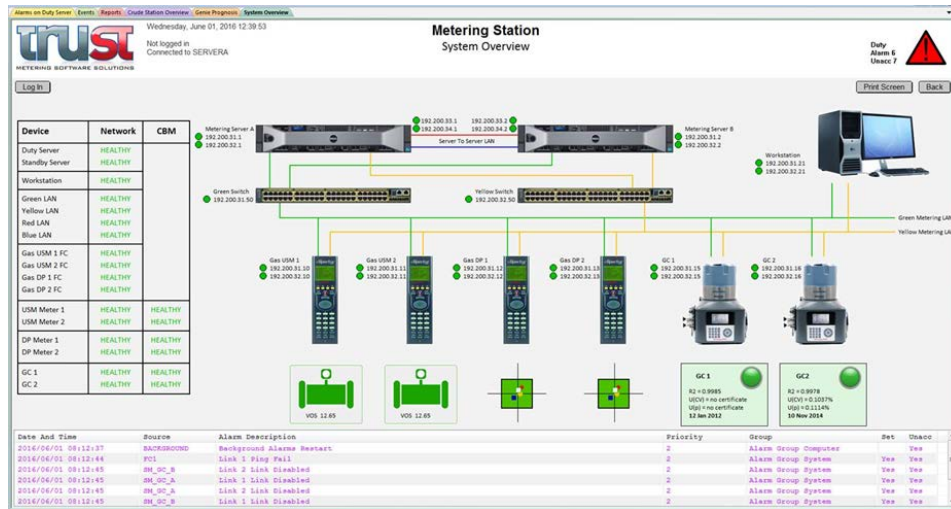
Alarms on Duty Server | Events | Reports | Crude Station Overview | Genie Prognosis | System Overview

trust
METERING SOFTWARE SOLUTIONS

Wednesday, June 01, 2016 12:39:53

Not logged in
Connected to SERVERA

Metering Station
System Overview

Duty
Alarm 6
Unacc 7

Log In

Print Screen | Back

| Device | Network | CBM |
|---|---|---|
| Duty Server | HEALTHY | |
| Standby Server | HEALTHY | |
| Workstation | HEALTHY | |
| Green LAN | HEALTHY | |
| Yellow LAN | HEALTHY | |
| Red LAN | HEALTHY | |
| Blue LAN | HEALTHY | |
| Gas USM 1 FC | HEALTHY | |
| Gas USM 2 FC | HEALTHY | |
| Gas DP 1 FC | HEALTHY | |
| Gas DP 2 FC | HEALTHY | |
| USM Meter 1 | HEALTHY | HEALTHY |
| USM Meter 2 | HEALTHY | HEALTHY |
| DP Meter 1 | HEALTHY | HEALTHY |
| DP Meter 2 | HEALTHY | HEALTHY |
| GC 1 | HEALTHY | HEALTHY |
| GC 2 | HEALTHY | HEALTHY |

Metering Server A
192.200.31.1
192.200.32.1

192.200.33.1
192.200.34.1

192.200.33.2
192.200.34.2

Server To Server LAN

Metering Server B
192.200.31.2
192.200.32.2

Workstation
192.200.31.21
192.200.32.21

Green Switch
192.200.31.50

Yellow Switch
192.200.32.50

Green Metering LAN

Yellow Metering LAN

Gas USM 1
192.200.31.10
192.200.32.10

Gas USM 2
192.200.31.11
192.200.32.11

Gas DP 1
192.200.31.12
192.200.32.12

Gas DP 2
192.200.31.13
192.200.32.13

GC 1
192.200.31.15
192.200.32.15

GC 2
192.200.31.16
192.200.32.16

VOS 12.65

VOS 12.65

GC 1
R2 = 0.9985
U(CV) = no certificate
U(p) = no certificate
12 Jan 2012

GC2
R2 = 0.9978
U(CV) = 0.1037%
U(p) = 0.1114%
10 Nov 2014

| Date And Time | Source | Alarm Description | Priority | Group | Set | Unacc |
|---|---|---|---|---|---|---|
| 2016/06/01 08:12:37 | BACKGROUND | Background Alarms Restart | 2 | Alarm Group Computer | | Yes |
| 2016/06/01 08:12:44 | FC1 | Link 1 Ping Fail | 2 | Alarm Group System | Yes | Yes |
| 2016/06/01 08:12:45 | SM_GC_B | Link 2 Link Disabled | 2 | Alarm Group System | Yes | Yes |
| 2016/06/01 08:12:45 | SM_GC_A | Link 1 Link Disabled | 2 | Alarm Group System | Yes | Yes |
| 2016/06/01 08:12:45 | SM_GC_A | Link 2 Link Disabled | 2 | Alarm Group System | Yes | Yes |
| 2016/06/01 08:12:45 | SM_GC_B | Link 1 Link Disabled | 2 | Alarm Group System | Yes | Yes |